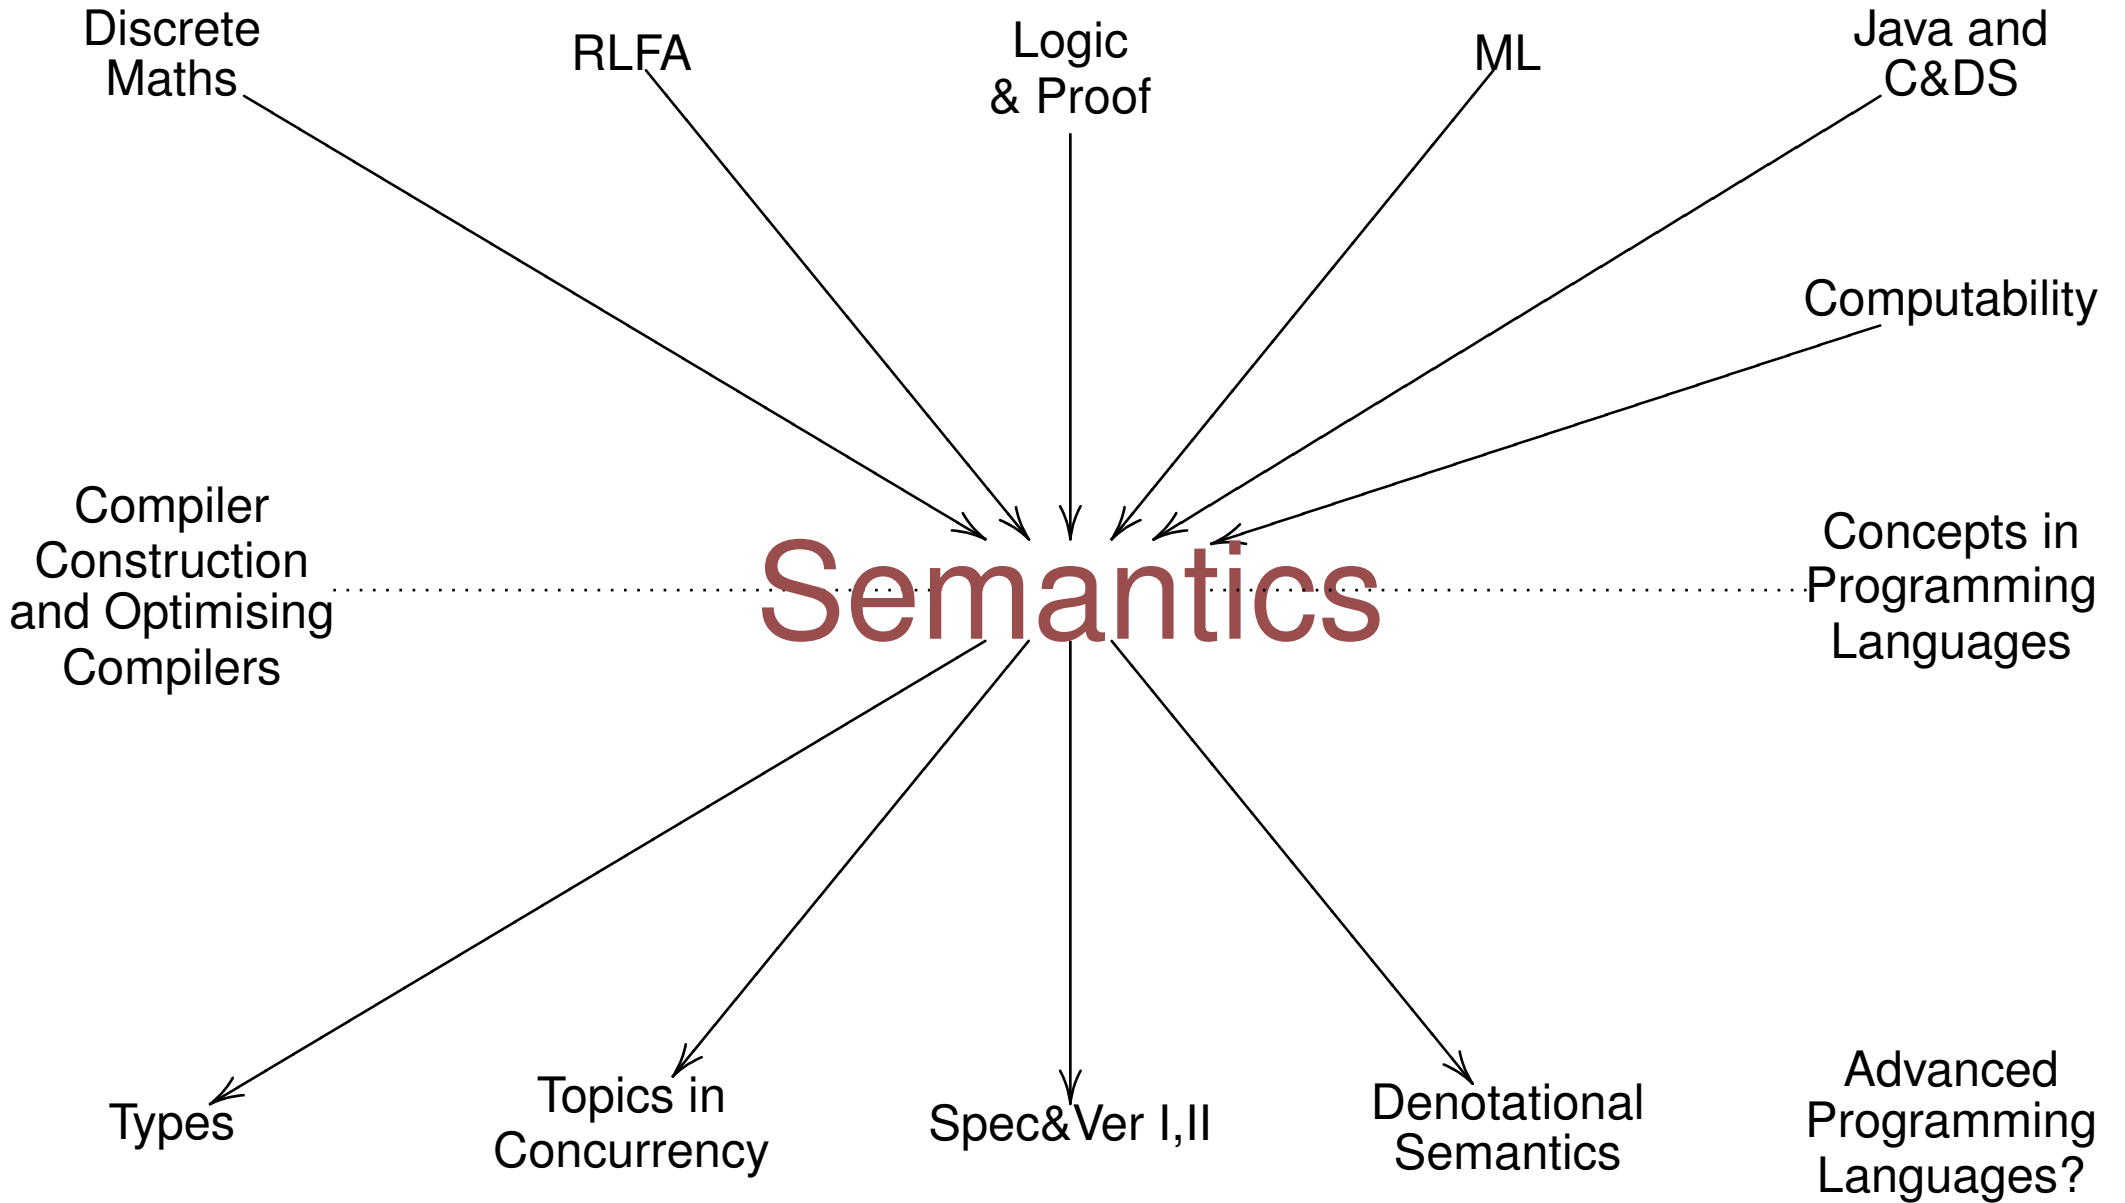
Discrete Maths

RLFA

Logic & Proof

ML

Java and C&DS

Computability

Compiler Construction and Optimising Compilers

Semantics

Concepts in Programming Languages

Types

Topics in Concurrency

Spec&Ver I,II

Denotational Semantics

Advanced Programming Languages?